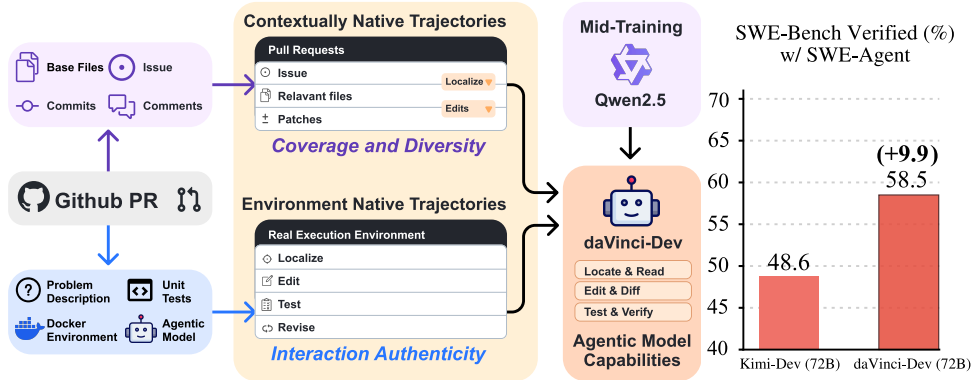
Base Files
Issue
Commits
Comments

Github PR

Problem Description
Unit Tests
Docker Environment
Agentic Model

Contextually Native Trajectories
Pull Requests
Issue
Localize
Relavant files
Edits
Patches
Coverage and Diversity

Environment Native Trajectories
Real Execution Environment
Localize
Edit
Test
Revise
Interaction Authenticity

Mid-Training
Qwen2.5

daVinci-Dev
Locate & Read
Edit & Diff
Test & Verify
Agentic Model Capabilities

SWE-Bench Verified (%) w/ SWE-Agent

| Model | Score |
|---|---|
| Kimi-Dev (72B) | 48.6 |
| daVinci-Dev (72B) | 58.5 (+9.9) |

70
65
60
55
50
45
40